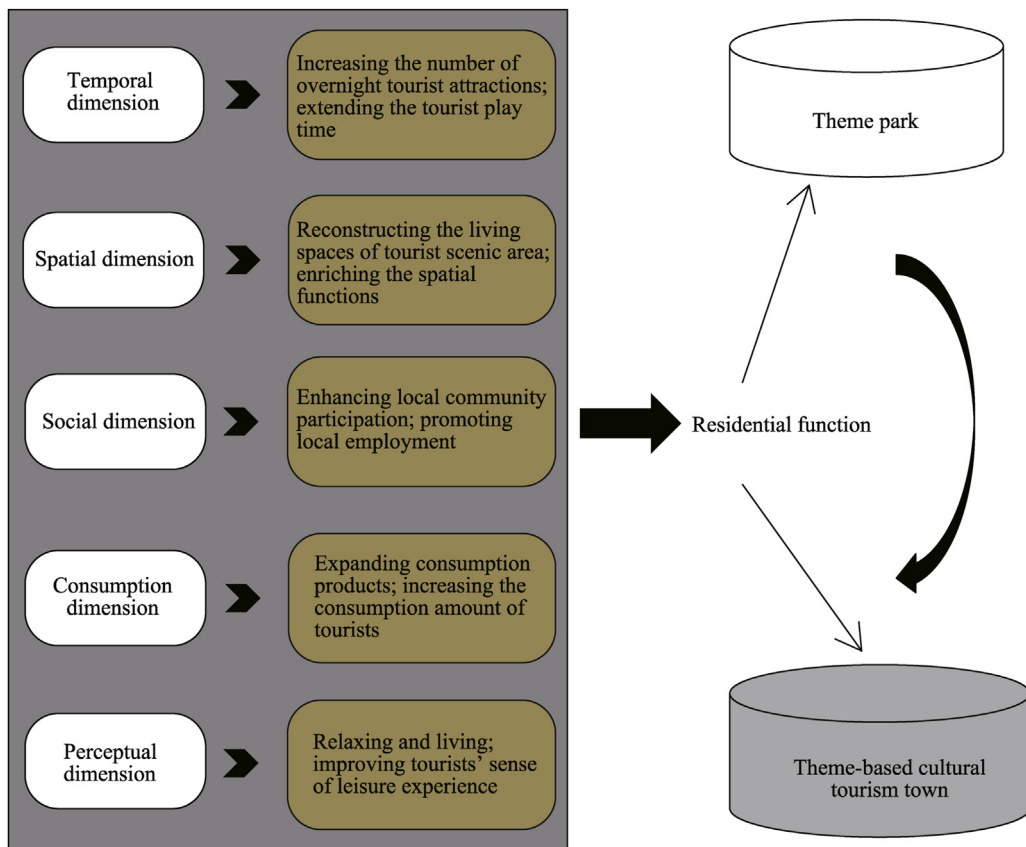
Temporal dimension

Increasing the number of overnight tourist attractions; extending the tourist play time

Spatial dimension

Reconstructing the living spaces of tourist scenic area; enriching the spatial functions

Social dimension

Enhancing local community participation; promoting local employment

Consumption dimension

Expanding consumption products; increasing the consumption amount of tourists

Perceptual dimension

Relaxing and living; improving tourists' sense of leisure experience

Theme park

Residential function

Theme-based cultural tourism town